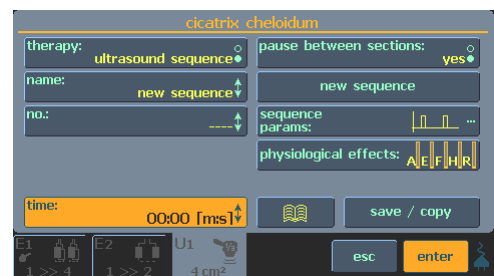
cicatrix cheloidum

therapy:
ultrasound sequence

pause between sections:
yes

name:
new sequence

new sequence

no.:
----

sequence params:
...

physiological effects:
A E F H R

time:
00:00 [m:s]

save / copy

E1
1 >> 4

E2
1 >> 2

U1
4 cm²

esc

enter